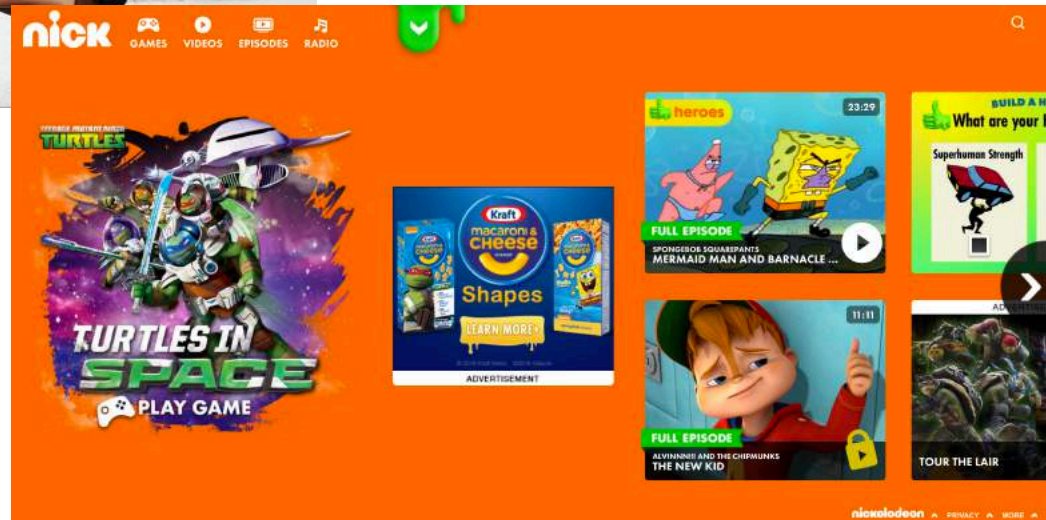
nick GAMES VIDEOS EPISODES RADIO

TEENAGE MUTANT NINJA TURTLES

TURTLES IN SPACE

PLAY GAME

Kraft macaroni & cheese Shapes

LEARN MORE

ADVERTISEMENT

heroes 23:29

FULL EPISODE

SPONGEBOB SQUAREPANTS
MERMAID MAN AND BARNACLE ...

11:11

FULL EPISODE

ALVINNN!!! AND THE CHIPMUNKS
THE NEW KID

BUILD A H
What are your

Superhuman Strength

ADVE

TOUR THE LAIR

nickelodeon PRIVACY MORE